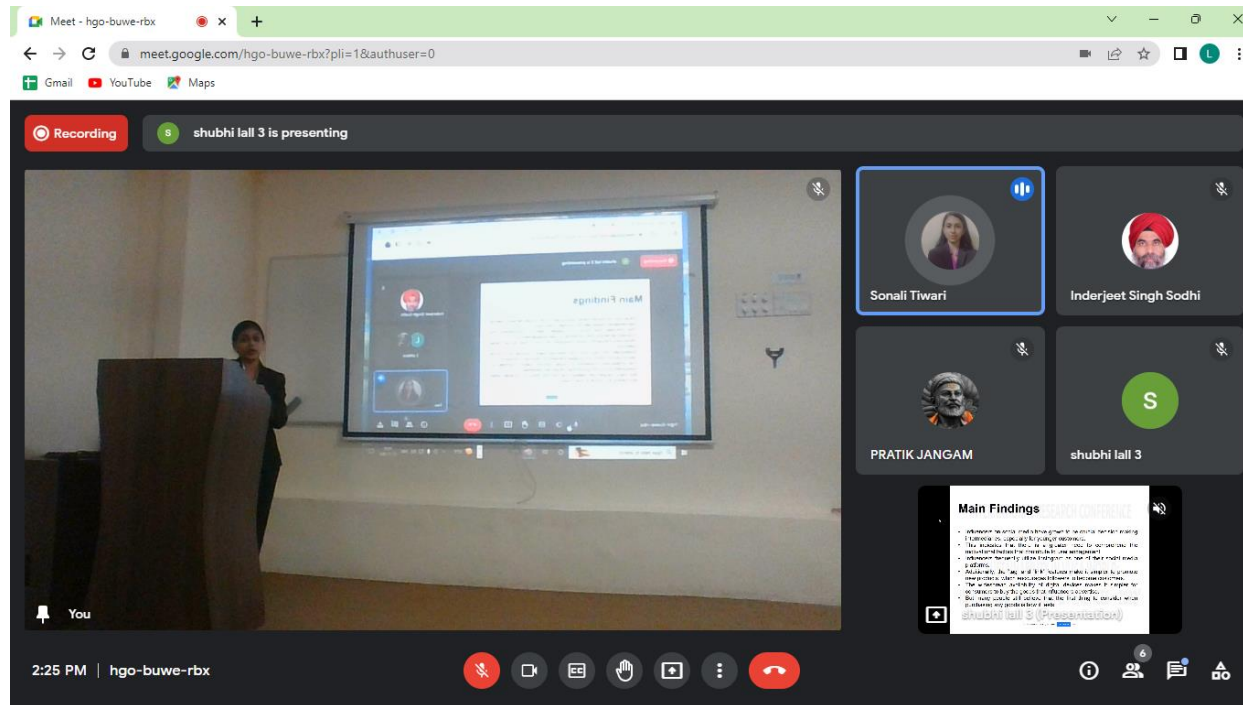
Meet - hgo-buwe-rbx

meet.google.com/hgo-buwe-rbx?pli=1&authuser=0

Gmail YouTube Maps

Recording

S shubhi lall 3 is presenting

Main Findings

You

Sonali Tiwari

Inderjeet Singh Sodhi

PRATIK JANGAM

S

shubhi lall 3

Main Findings

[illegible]

shubhi lall 3 (Presentation)

2:25 PM | hgo-buwe-rbx

6